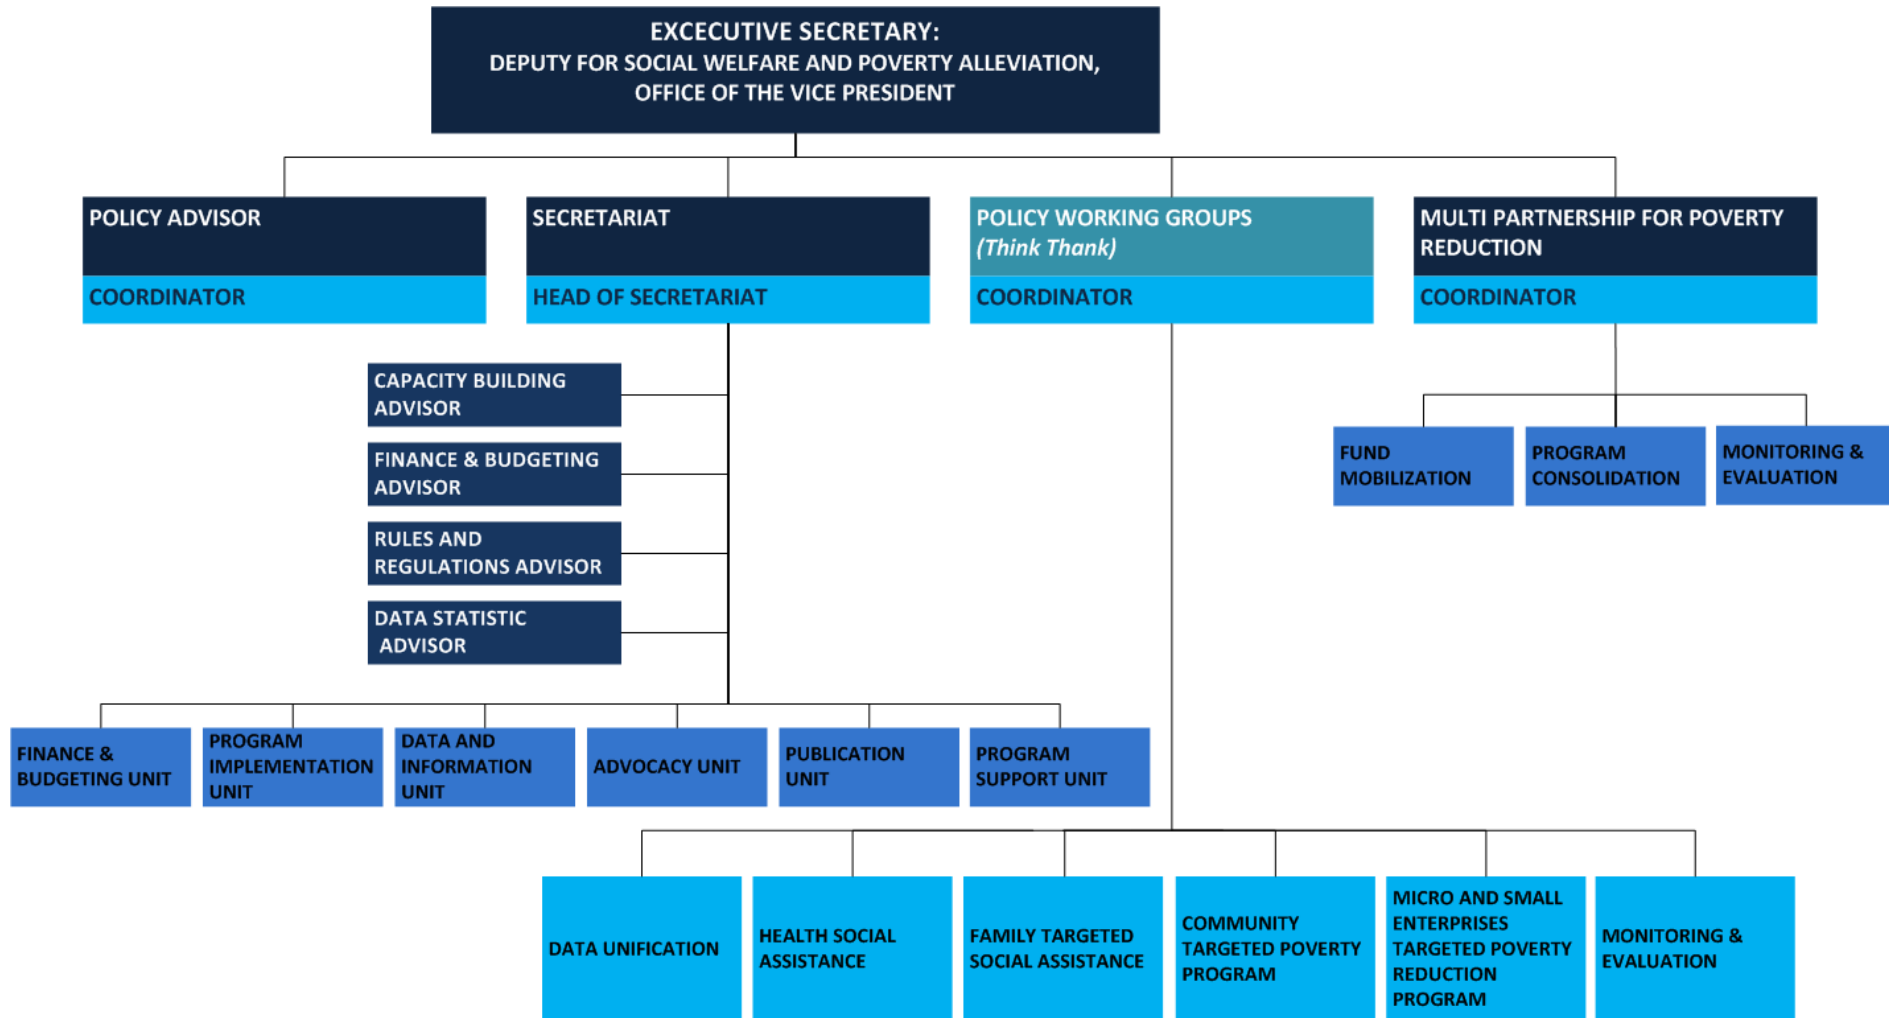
EXCECUTIVE SECRETARY:
DEPUTY FOR SOCIAL WELFARE AND POVERTY ALLEVIATION, OFFICE OF THE VICE PRESIDENT

POLICY ADVISOR
COORDINATOR

SECRETARIAT
HEAD OF SECRETARIAT

POLICY WORKING GROUPS
(Think Thank)
COORDINATOR

MULTI PARTNERSHIP FOR POVERTY REDUCTION
COORDINATOR

CAPACITY BUILDING ADVISOR

FINANCE & BUDGETING ADVISOR

RULES AND REGULATIONS ADVISOR

DATA STATISTIC ADVISOR

FUND MOBILIZATION

PROGRAM CONSOLIDATION

MONITORING & EVALUATION

FINANCE & BUDGETING UNIT

PROGRAM IMPLEMENTATION UNIT

DATA AND INFORMATION UNIT

ADVOCACY UNIT

PUBLICATION UNIT

PROGRAM SUPPORT UNIT

DATA UNIFICATION

HEALTH SOCIAL ASSISTANCE

FAMILY TARGETED SOCIAL ASSISTANCE

COMMUNITY TARGETED POVERTY PROGRAM

MICRO AND SMALL ENTERPRISES TARGETED POVERTY REDUCTION PROGRAM

MONITORING & EVALUATION